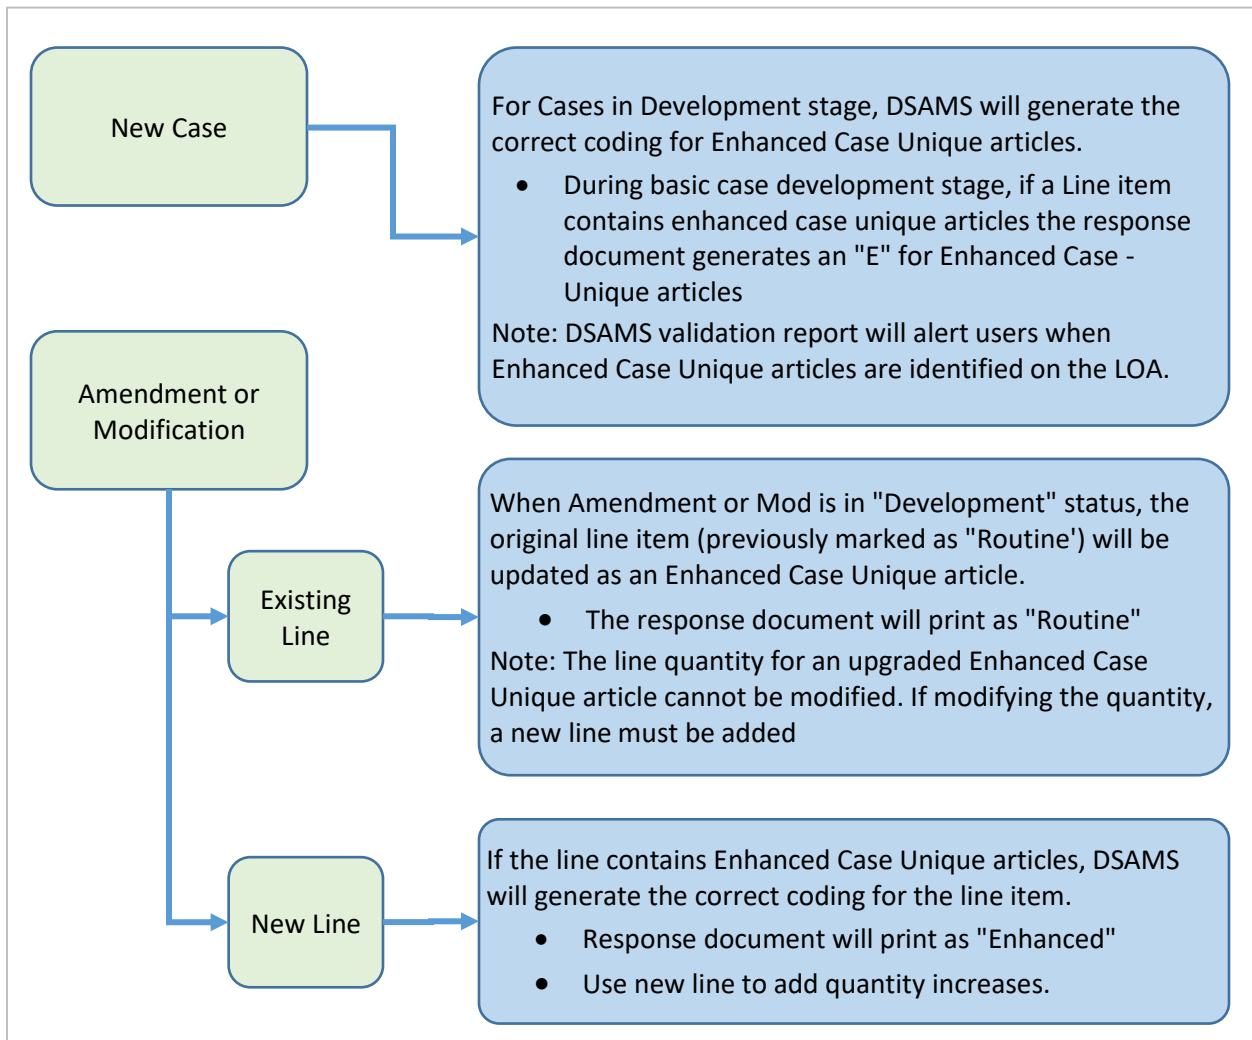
New Case

For Cases in Development stage, DSAMS will generate the correct coding for Enhanced Case Unique articles.

- During basic case development stage, if a Line item contains enhanced case unique articles the response document generates an "E" for Enhanced Case - Unique articles

Note: DSAMS validation report will alert users when Enhanced Case Unique articles are identified on the LOA.

Amendment or Modification

Existing Line

When Amendment or Mod is in "Development" status, the original line item (previously marked as "Routine') will be updated as an Enhanced Case Unique article.

- The response document will print as "Routine"

Note: The line quantity for an upgraded Enhanced Case Unique article cannot be modified. If modifying the quantity, a new line must be added

New Line

If the line contains Enhanced Case Unique articles, DSAMS will generate the correct coding for the line item.

- Response document will print as "Enhanced"
- Use new line to add quantity increases.